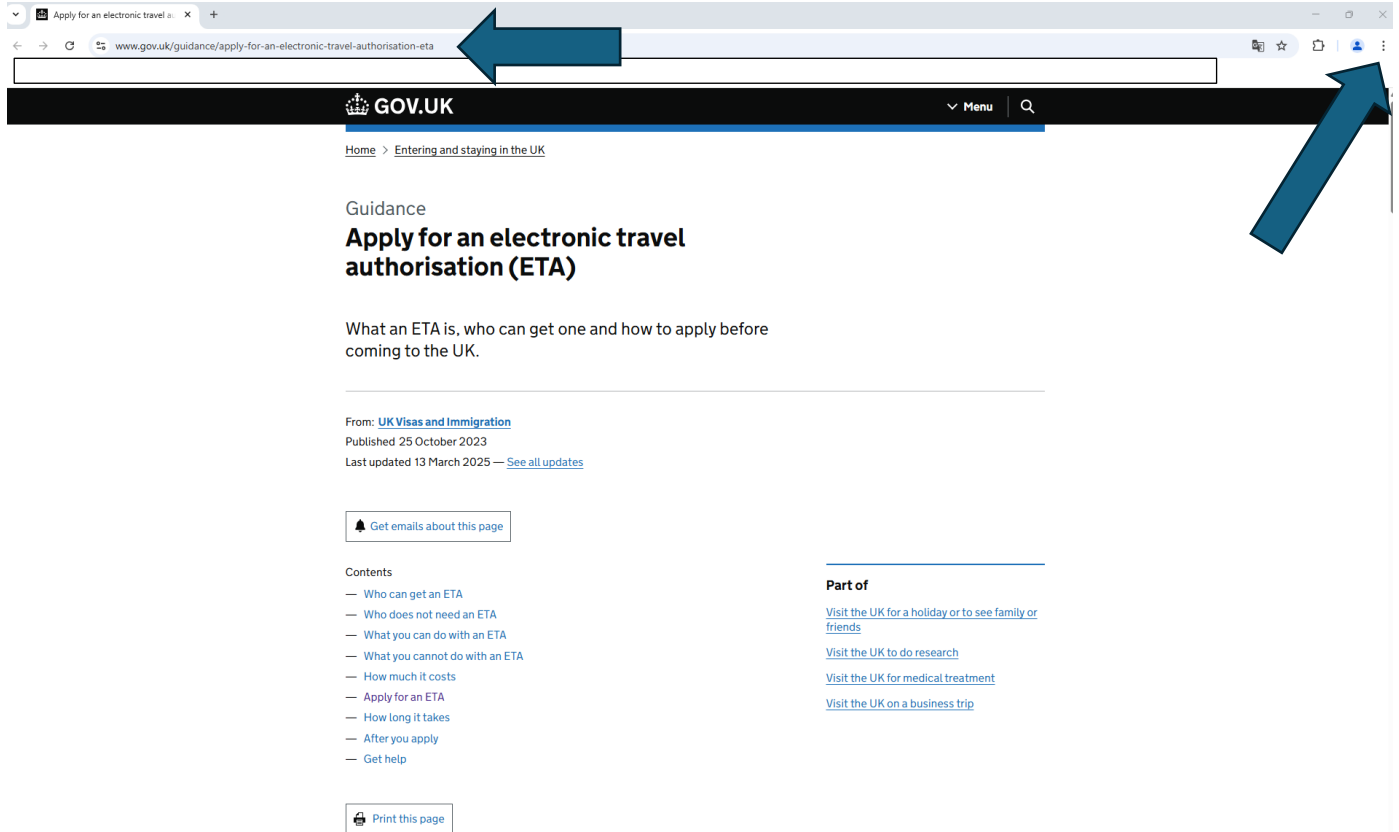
Apply for an electronic travel a

www.gov.uk/guidance/apply-for-an-electronic-travel-authorisation-eta

GOV.UK

Menu

Home > Entering and staying in the UK

Guidance

Apply for an electronic travel authorisation (ETA)

What an ETA is, who can get one and how to apply before coming to the UK.

From: UK Visas and Immigration
Published 25 October 2023
Last updated 13 March 2025 — See all updates

Get emails about this page

Contents
— Who can get an ETA
— Who does not need an ETA
— What you can do with an ETA
— What you cannot do with an ETA
— How much it costs
— Apply for an ETA
— How long it takes
— After you apply
— Get help

Print this page

Part of

Visit the UK for a holiday or to see family or friends

Visit the UK to do research

Visit the UK for medical treatment

Visit the UK on a business trip